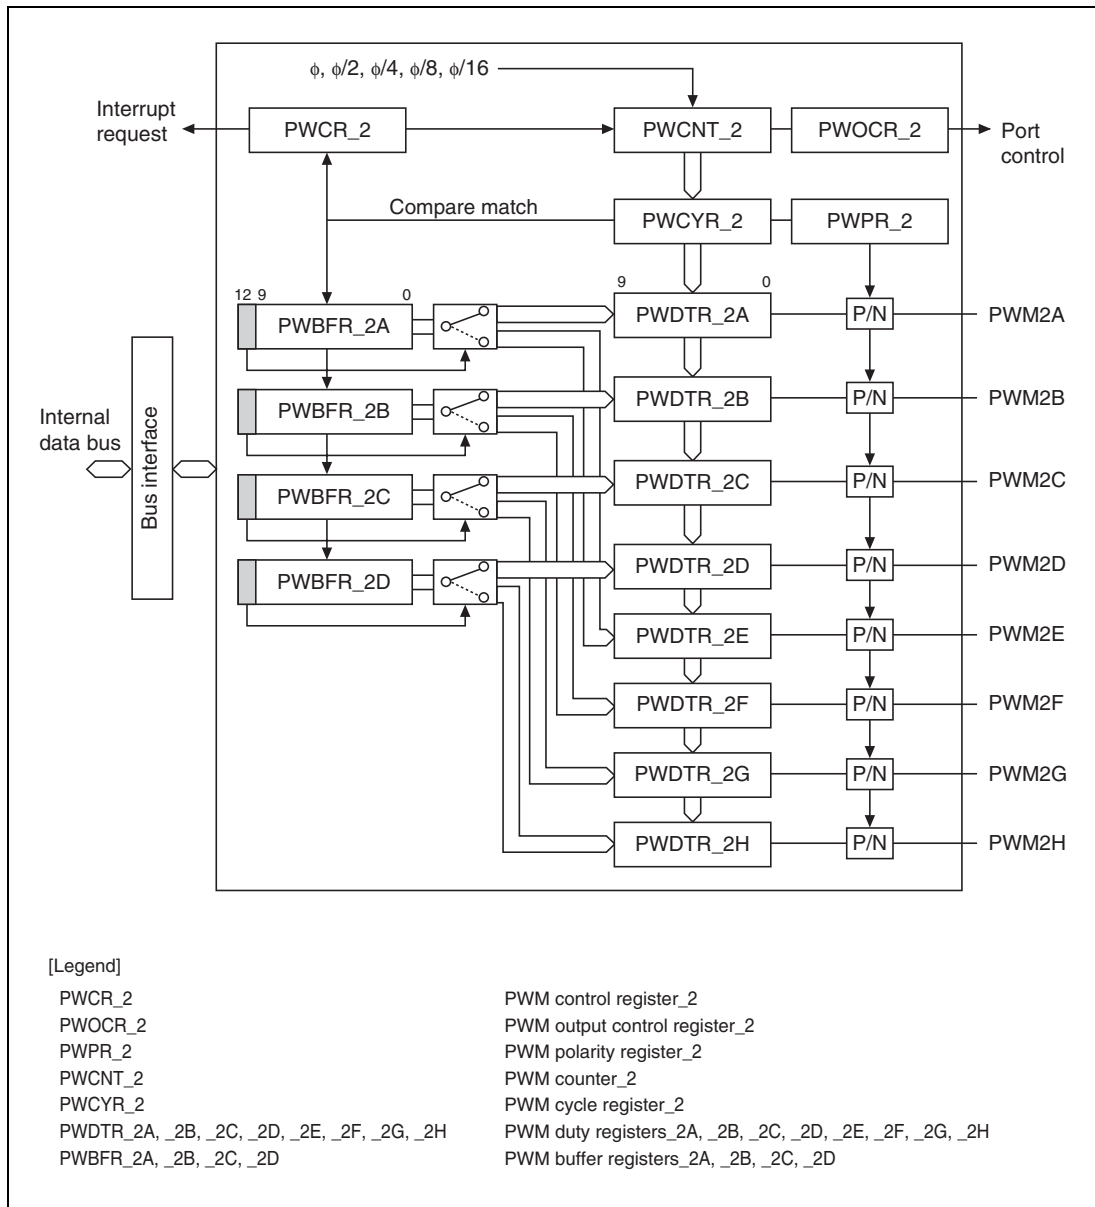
$\phi$, $\phi$/2, $\phi$/4, $\phi$/8, $\phi$/16

Interrupt request

PWCR_2

PWCNT_2

PWOCR_2

Port control

Compare match

PWCYR_2

PWPR_2

12 9 0

9 0

PWBFR_2A

PWDTR_2A

P/N

PWM2A

PWBFR_2B

PWDTR_2B

P/N

PWM2B

Internal data bus

Bus interface

PWBFR_2C

PWDTR_2C

P/N

PWM2C

PWBFR_2D

PWDTR_2D

P/N

PWM2D

PWDTR_2E

P/N

PWM2E

PWDTR_2F

P/N

PWM2F

PWDTR_2G

P/N

PWM2G

PWDTR_2H

P/N

PWM2H

[Legend]

PWCR_2 PWM control register_2
PWOCR_2 PWM output control register_2
PWPR_2 PWM polarity register_2
PWCNT_2 PWM counter_2
PWCYR_2 PWM cycle register_2
PWDTR_2A, _2B, _2C, _2D, _2E, _2F, _2G, _2H PWM duty registers_2A, _2B, _2C, _2D, _2E, _2F, _2G, _2H
PWBFR_2A, _2B, _2C, _2D PWM buffer registers_2A, _2B, _2C, _2D